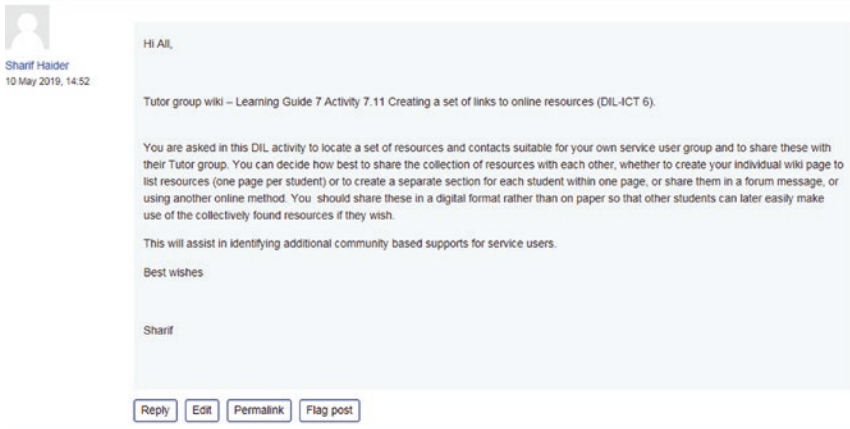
Sharif Haider
10 May 2019, 14:52

Hi All,

Tutor group wiki – Learning Guide 7 Activity 7.11 Creating a set of links to online resources (DIL-ICT 6).

You are asked in this DIL activity to locate a set of resources and contacts suitable for your own service user group and to share these with their Tutor group. You can decide how best to share the collection of resources with each other, whether to create your individual wiki page to list resources (one page per student) or to create a separate section for each student within one page, or share them in a forum message, or using another online method. You should share these in a digital format rather than on paper so that other students can later easily make use of the collectively found resources if they wish.

This will assist in identifying additional community based supports for service users.

Best wishes

Sharif

Reply | Edit | Permalink | Flag post